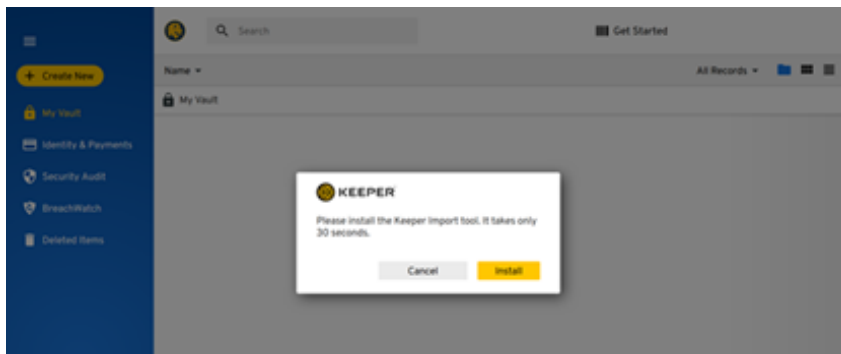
Search

Get Started

+ Create New

My Vault

Identity & Payments

Security Audit

BreachWatch

Deleted Items

Name ▾

All Records ▾

My Vault

KEEPER

Please install the Keeper Import tool. It takes only 30 seconds.

Cancel

Install